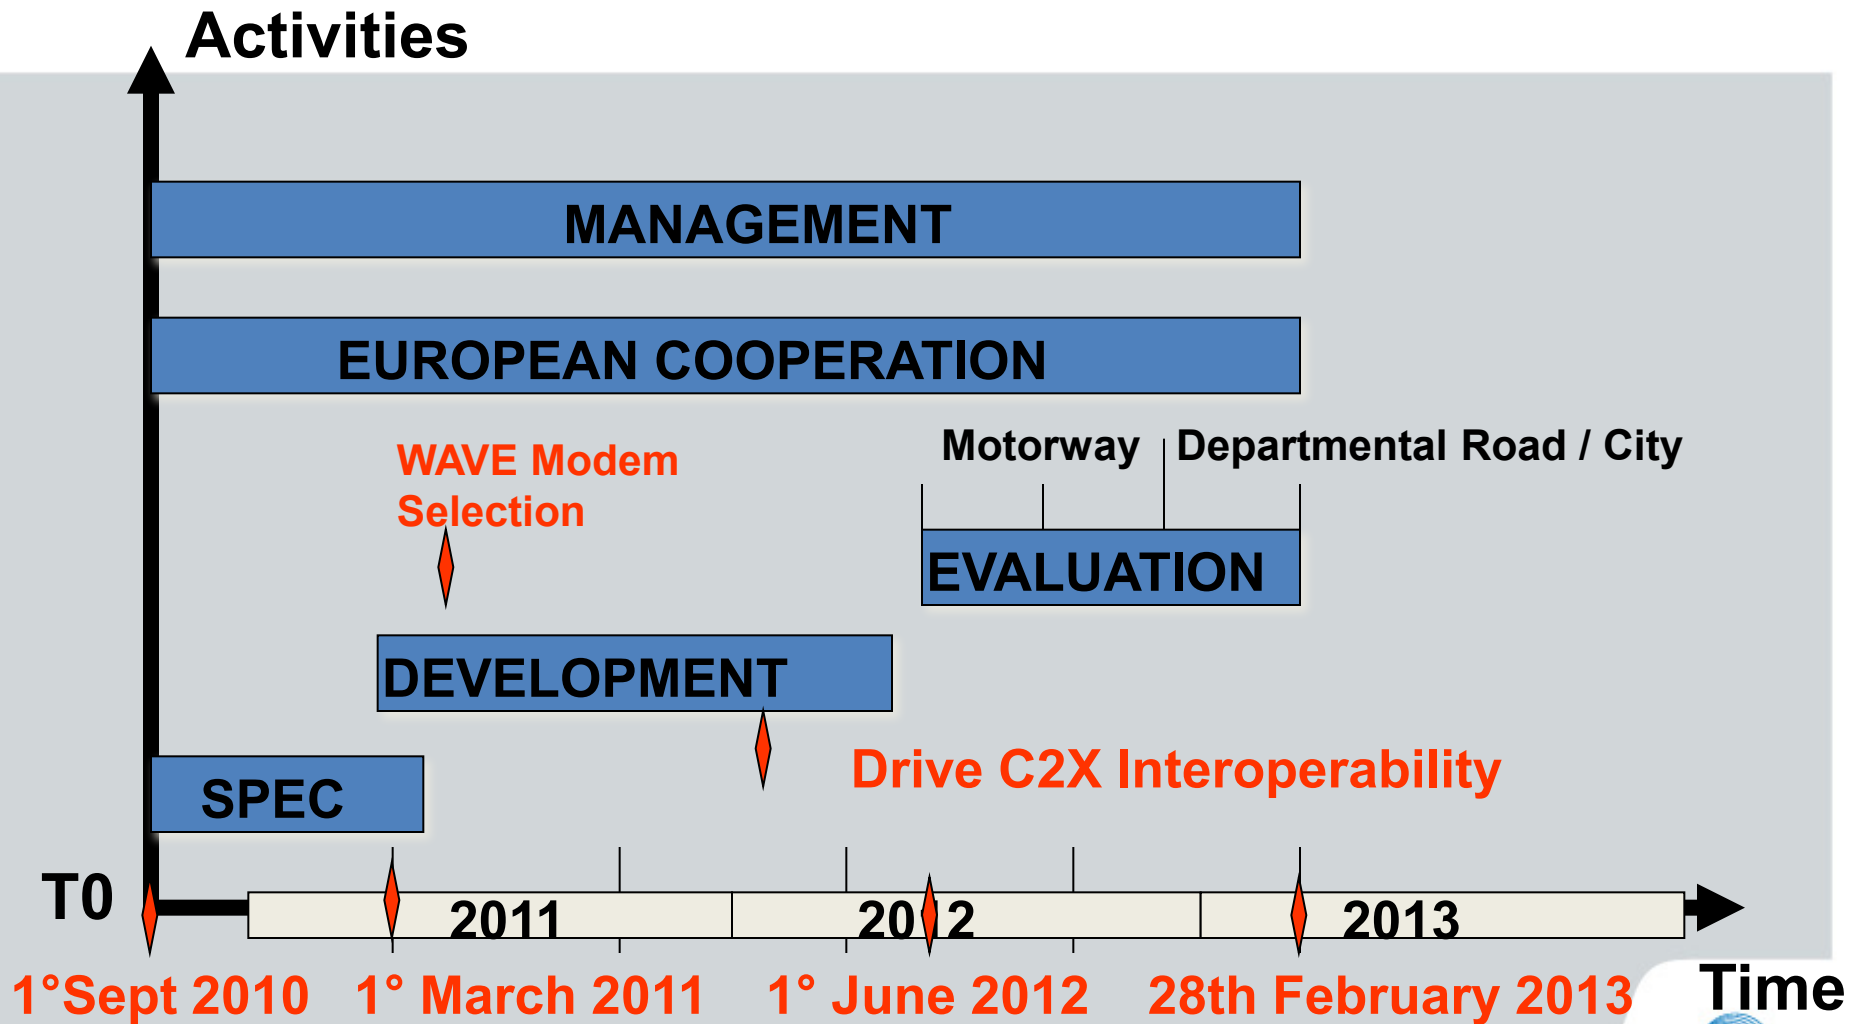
Activities

MANAGEMENT

EUROPEAN COOPERATION

WAVE Modem Selection

Motorway

Departmental Road / City

EVALUATION

DEVELOPMENT

Drive C2X Interoperability

SPEC

T0

2011

2012

2013

1°Sept 2010

1° March 2011

1° June 2012

28th February 2013

Time